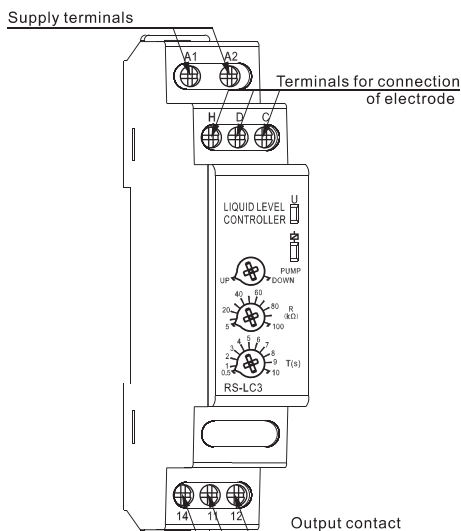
Supply terminals

A1 A2

Terminals for connection of electrode

H D C

LIQUID LEVEL CONTROLLER

U

PUMP

UP DOWN

40 60 20 80 5 100

R (kΩ)

1 2 3 4 5 6 7 8 9 10 0.5

T(s)

RS-LC3

14 11 12

Output contact